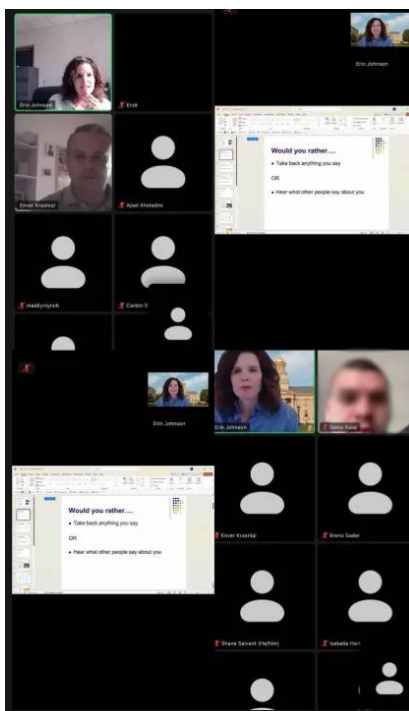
Erin Johnson
Erali
Erin Johnson
Enver Krasniqi
Arjeti Shehadini
Would you rather....
• Take back anything you say
OR
• Hear what other people say about you
madilynlynch
Carlton S
Erin Johnson
Erin Johnson
Drenis Sadar
Would you rather....
• Take back anything you say
OR
• Hear what other people say about you
Enver Krasniqi
Brenis Sadar
Shane Salvent (He/him)
Isabella Her